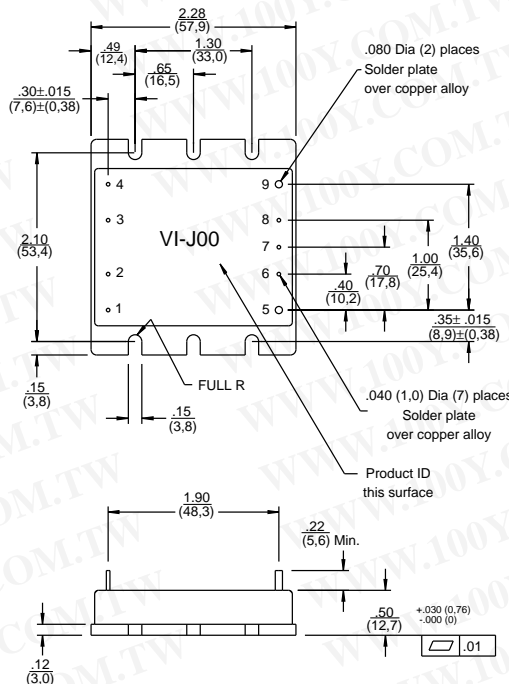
2.28
(57,9)

.49
(12,4)

1.30
(33,0)

.65
(16,5)

.080 Dia (2) places
Solder plate
over copper alloy

.30±.015
(7,6)±(0,38)

4
3
2
1

9
8
7
6
5

2.10
(53,4)

VI-J00

1.40
(35,6)

1.00
(25,4)

.70
(17,8)

.40
(10,2)

.35± .015
(8,9)±(0,38)

.15
(3,8)

FULL R

.15
(3,8)

.040 (1,0) Dia (7) places
Solder plate
over copper alloy

Product ID
this surface

1.90
(48,3)

.22
(5,6) Min.

.50
(12,7)

+.030 (0,76)
-.000 (0)

.01

.12
(3,0)

WWW.100Y.COM.TW